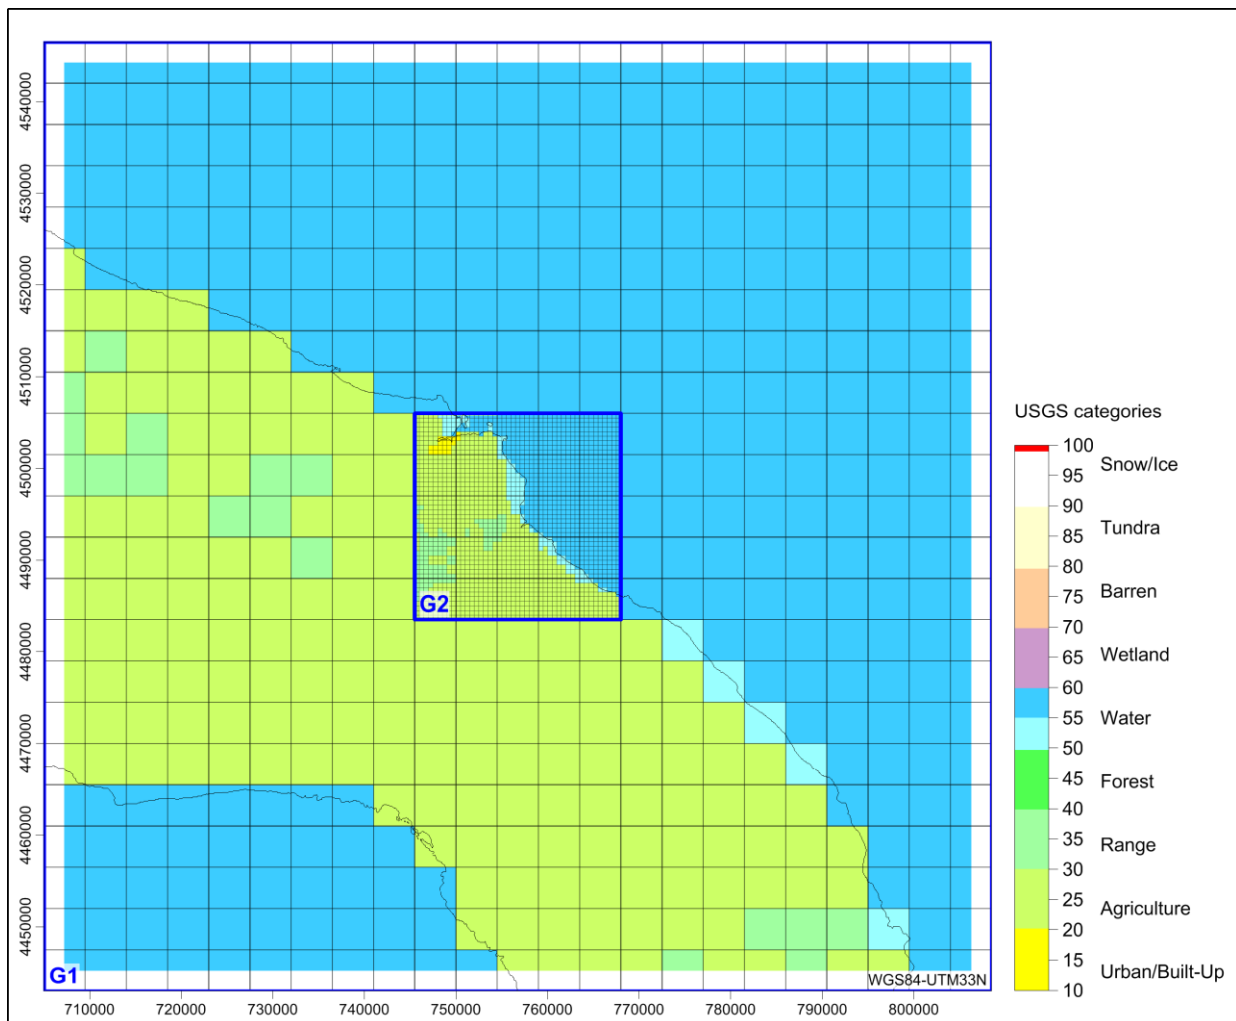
4540000
4530000
4520000
4510000
4500000
4490000
4480000
4470000
4460000
4450000

G2

G1

WGS84-UTM33N

710000 720000 730000 740000 750000 760000 770000 780000 790000 800000

USGS categories

100
95
90
85
80
75
70
65
60
55
50
45
40
35
30
25
20
15
10

Snow/Ice
Tundra
Barren
Wetland
Water
Forest
Range
Agriculture
Urban/Built-Up